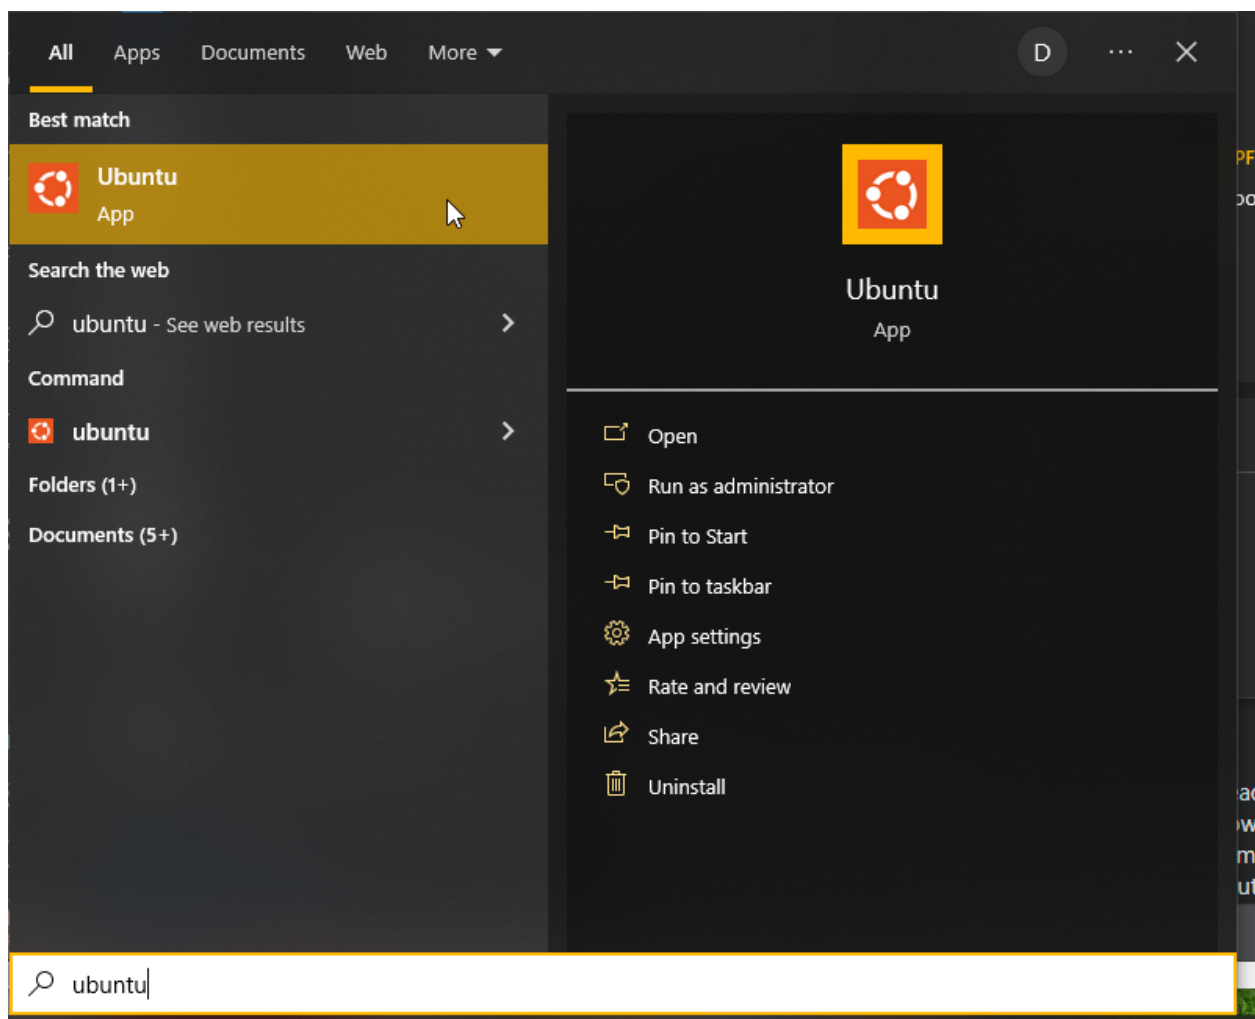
All Apps Documents Web More

D

···

Best match

Ubuntu
App

Search the web

ubuntu - See web results

Command

ubuntu

Folders (1+)

Documents (5+)

Ubuntu
App

Open

Run as administrator

Pin to Start

Pin to taskbar

App settings

Rate and review

Share

Uninstall

ubuntu